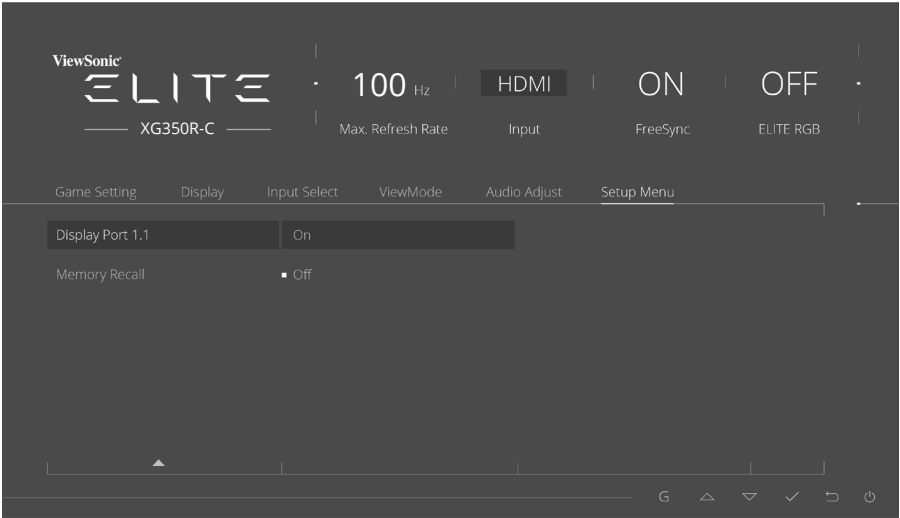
ViewSonic

ELITE

XG350R-C

100 Hz
Max. Refresh Rate

HDMI
Input

ON
FreeSync

OFF
ELITE RGB

Game Setting Display Input Select ViewMode Audio Adjust Setup Menu

| Display Port 1.1 | On |
|---|---|
| Memory Recall | ▪ Off |

G